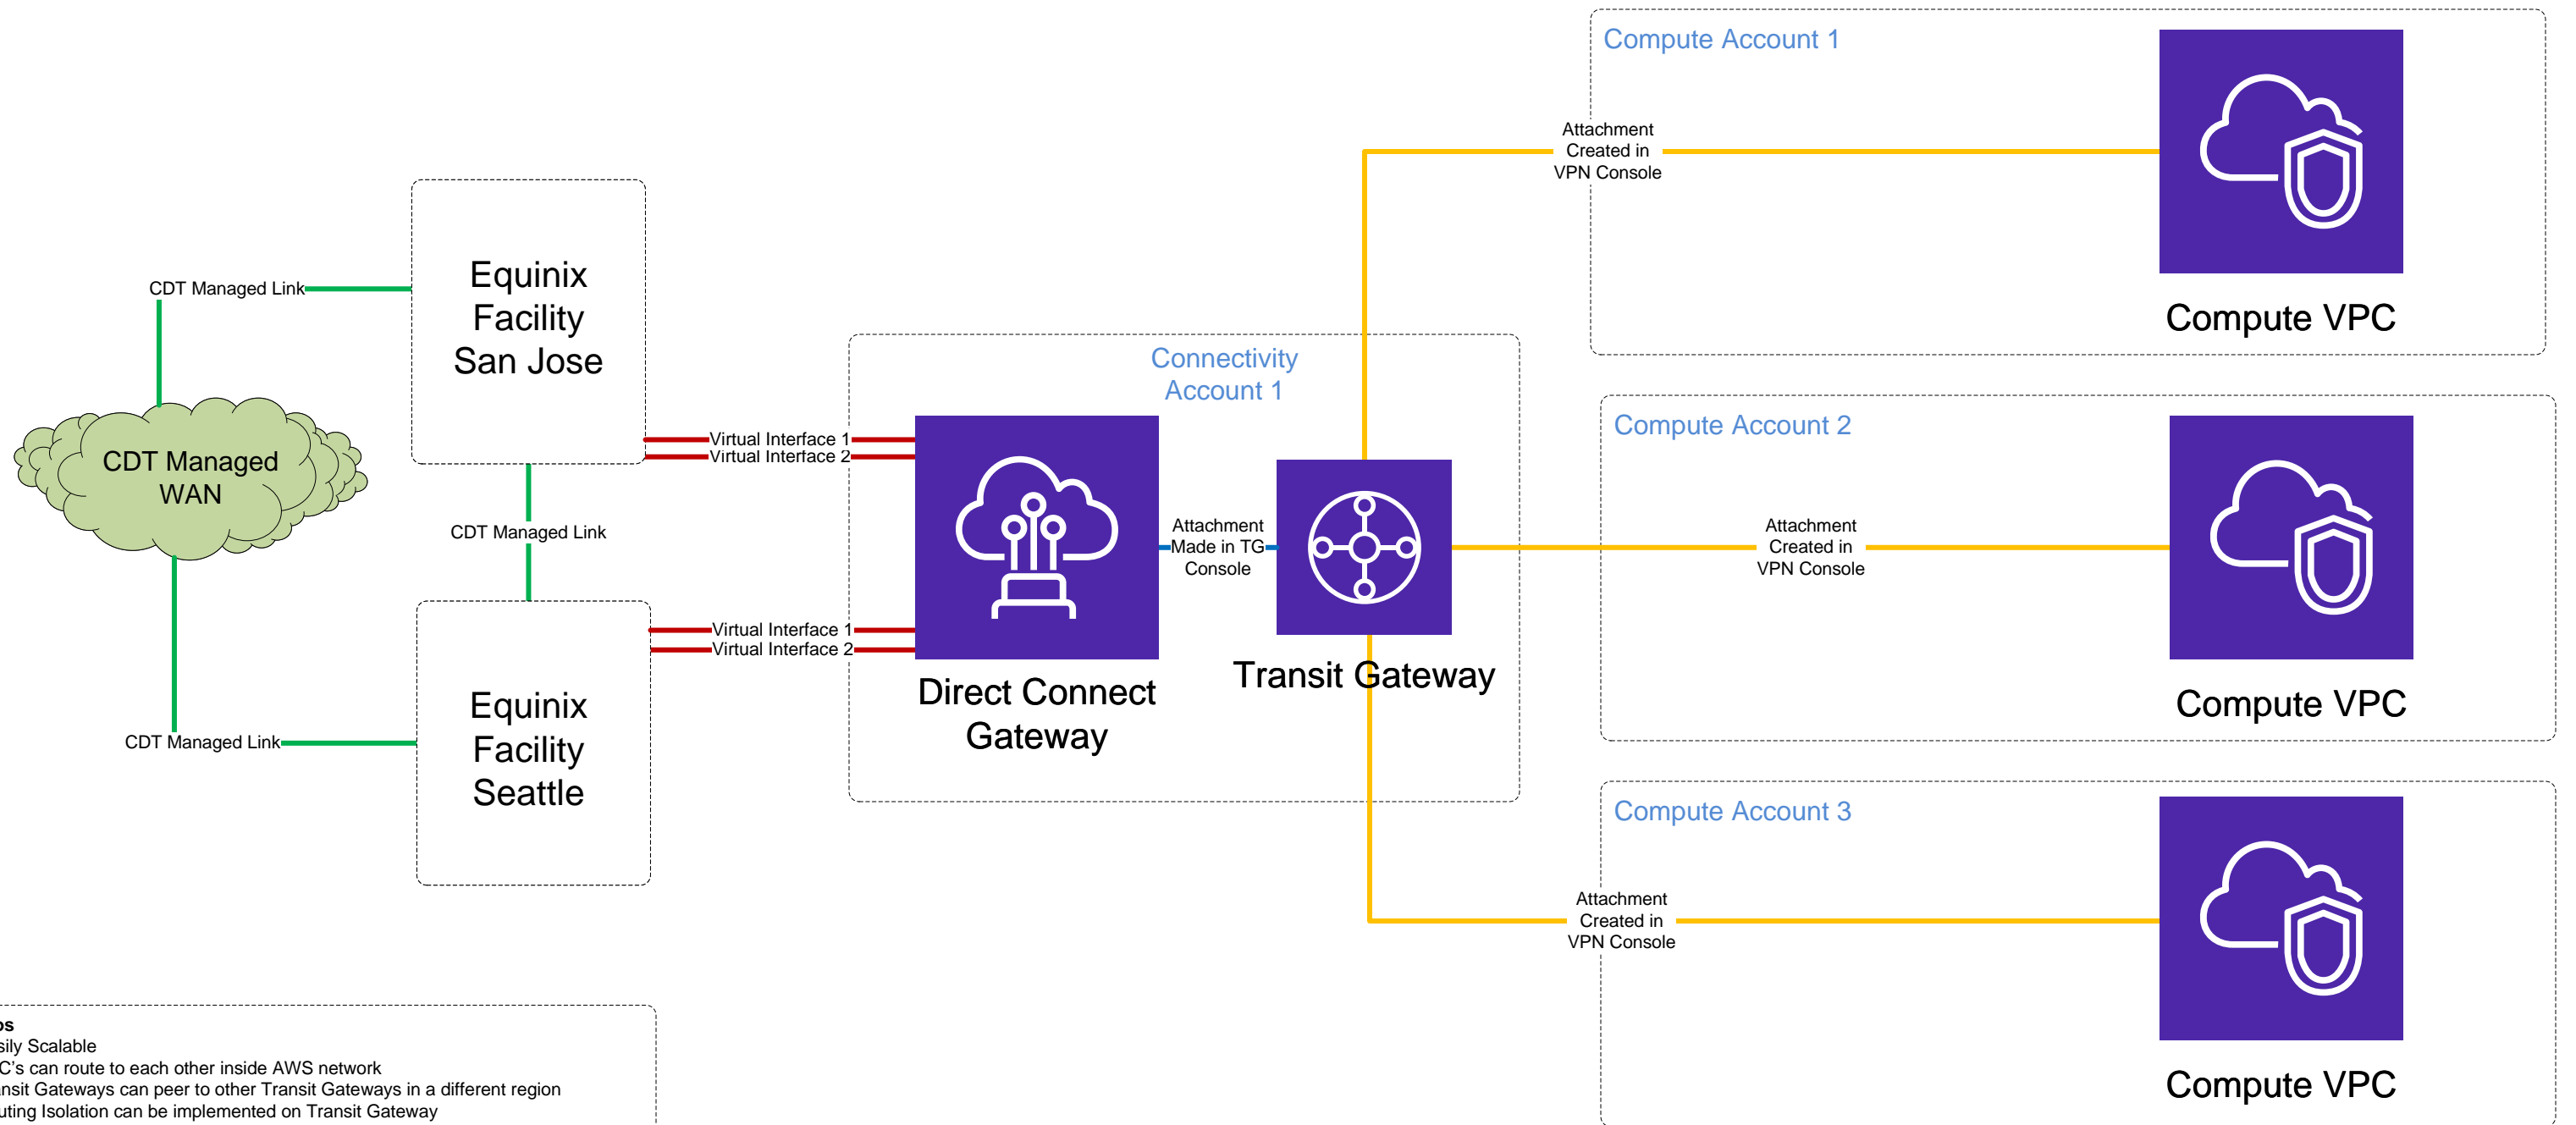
Compute Account 1

Attachment Created in VPN Console

Compute VPC

CDT Managed Link

Equinix Facility San Jose

Connectivity Account 1

Compute Account 2

CDT Managed WAN

Virtual Interface 1
Virtual Interface 2

CDT Managed Link

Attachment Made in TG Console

Attachment Created in VPN Console

Virtual Interface 1
Virtual Interface 2

Transit Gateway

Compute VPC

Direct Connect Gateway

CDT Managed Link

Equinix Facility Seattle

Compute Account 3

Attachment Created in VPN Console

Compute VPC

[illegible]s
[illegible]sily Scalable
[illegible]C's can route to each other inside AWS network
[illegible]nsit Gateways can peer to other Transit Gateways in a different region
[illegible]uting Isolation can be implemented on Transit Gateway